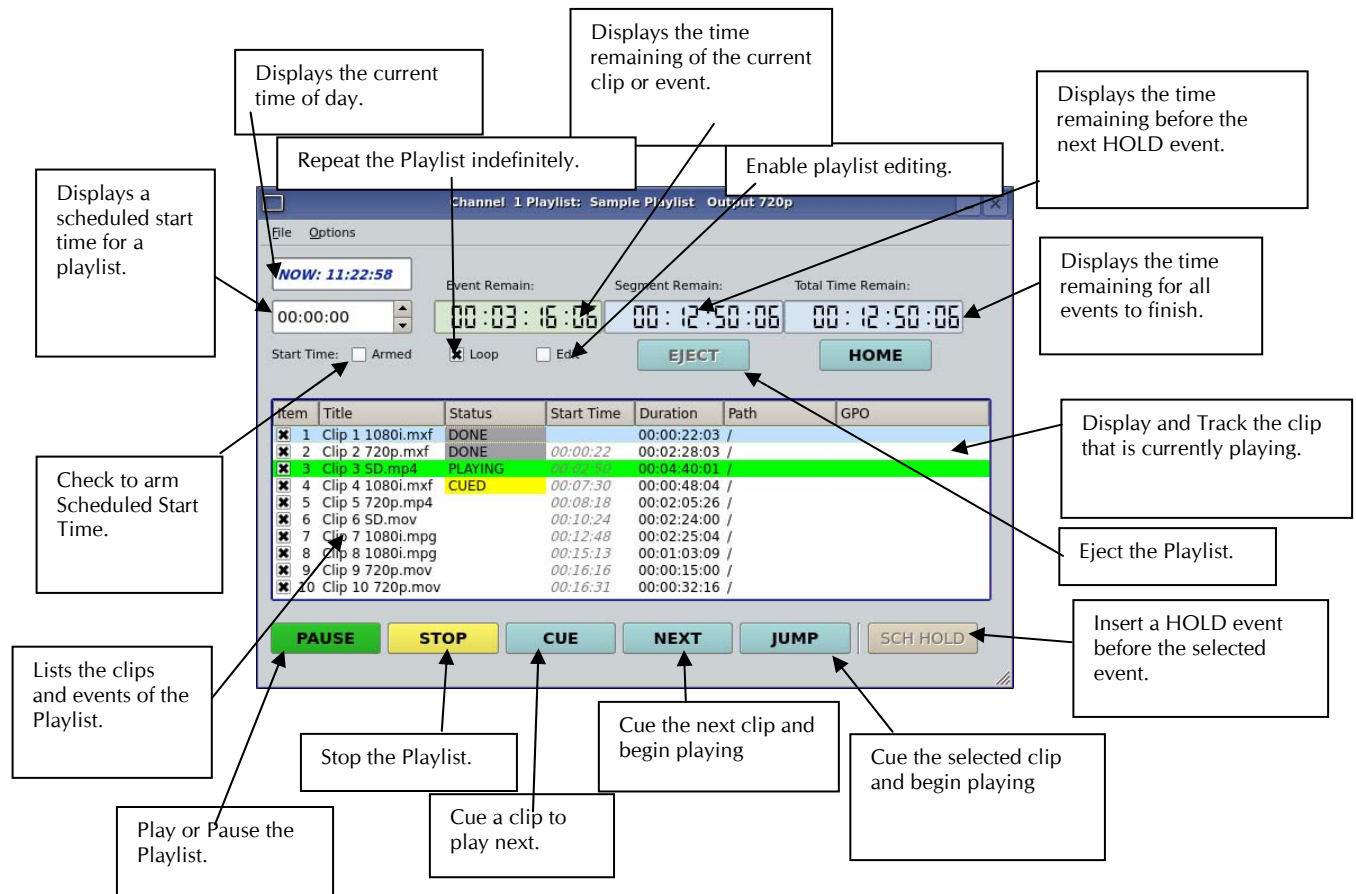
Displays the current time of day.

Displays the time remaining of the current clip or event.

Displays the time remaining before the next HOLD event.

Repeat the Playlist indefinitely.

Enable playlist editing.

Displays a scheduled start time for a playlist.

Channel 1 Playlist: Sample Playlist Output 720p

File Options

NOW: 11:22:58

00:00:00

Event Remain:

Segment Remain:

Total Time Remain:

00:03:16:06

00:12:50:06

00:12:50:06

Displays the time remaining for all events to finish.

Start Time: Armed

Loop

Edit

EJECT

HOME

| Item | Title | Status | Start Time | Duration | Path | GPO |
|---|---|---|---|---|---|---|
| 1 | Clip 1 1080i.mxf | DONE | | 00:00:22:03 | / | |
| 2 | Clip 2 720p.mxf | DONE | 00:00:22 | 00:02:28:03 | / | |
| 3 | Clip 3 SD.mp4 | PLAYING | 00:02:50 | 00:04:40:01 | / | |
| 4 | Clip 4 1080i.mxf | CUED | 00:07:30 | 00:00:48:04 | / | |
| 5 | Clip 5 720p.mp4 | | 00:08:18 | 00:02:05:26 | / | |
| 6 | Clip 6 SD.mov | | 00:10:24 | 00:02:24:00 | / | |
| 7 | Clip 7 1080i.mpg | | 00:12:48 | 00:02:25:04 | / | |
| 8 | Clip 8 1080i.mpg | | 00:15:13 | 00:01:03:09 | / | |
| 9 | Clip 9 720p.mov | | 00:16:16 | 00:00:15:00 | / | |
| 10 | Clip 10 720p.mov | | 00:16:31 | 00:00:32:16 | / | |

Display and Track the clip that is currently playing.

Check to arm Scheduled Start Time.

Eject the Playlist.

PAUSE

STOP

CUE

NEXT

JUMP

SCH HOLD

Insert a HOLD event before the selected event.

Lists the clips and events of the Playlist.

Cue the next clip and begin playing

Cue the selected clip and begin playing

Stop the Playlist.

Play or Pause the Playlist.

Cue a clip to play next.